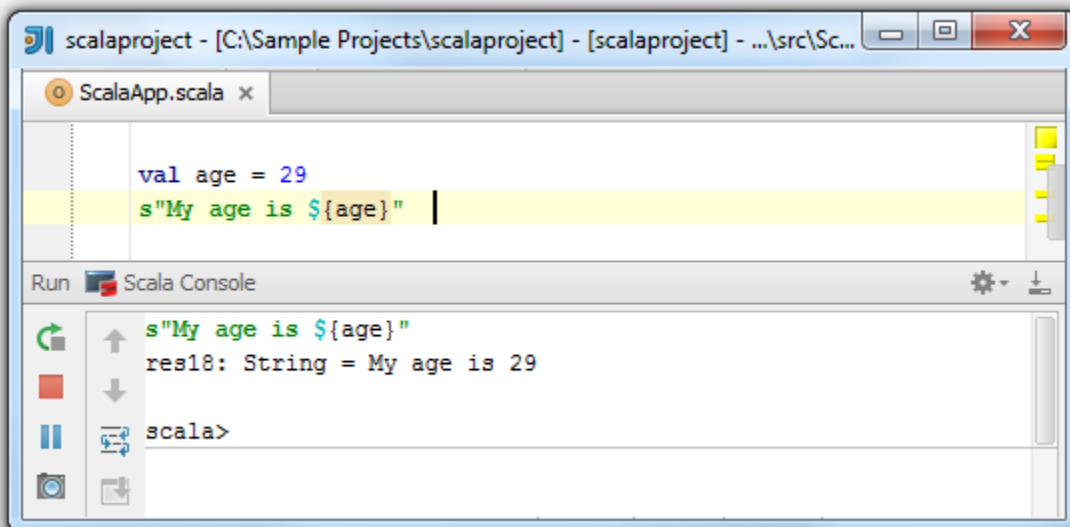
scalaproject - [C:\Sample Projects\scalaproject] - [scalaproject] - ...\src\Sc...

ScalaApp.scala ×

val age = 29
s"My age is ${age}"

Run Scala Console

s"My age is ${age}"
res18: String = My age is 29

scala>